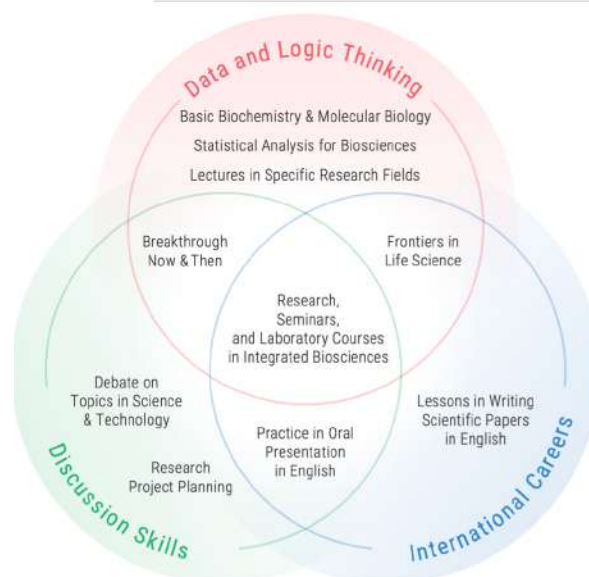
Data and Logic Thinking

Basic Biochemistry & Molecular Biology

Statistical Analysis for Biosciences

Lectures in Specific Research Fields

Breakthrough Now & Then

Frontiers in Life Science

Research, Seminars, and Laboratory Courses in Integrated Biosciences

Debate on Topics in Science & Technology

Lessons in Writing Scientific Papers in English

Practice in Oral Presentation in English

Research Project Planning

Discussion Skills

International Careers